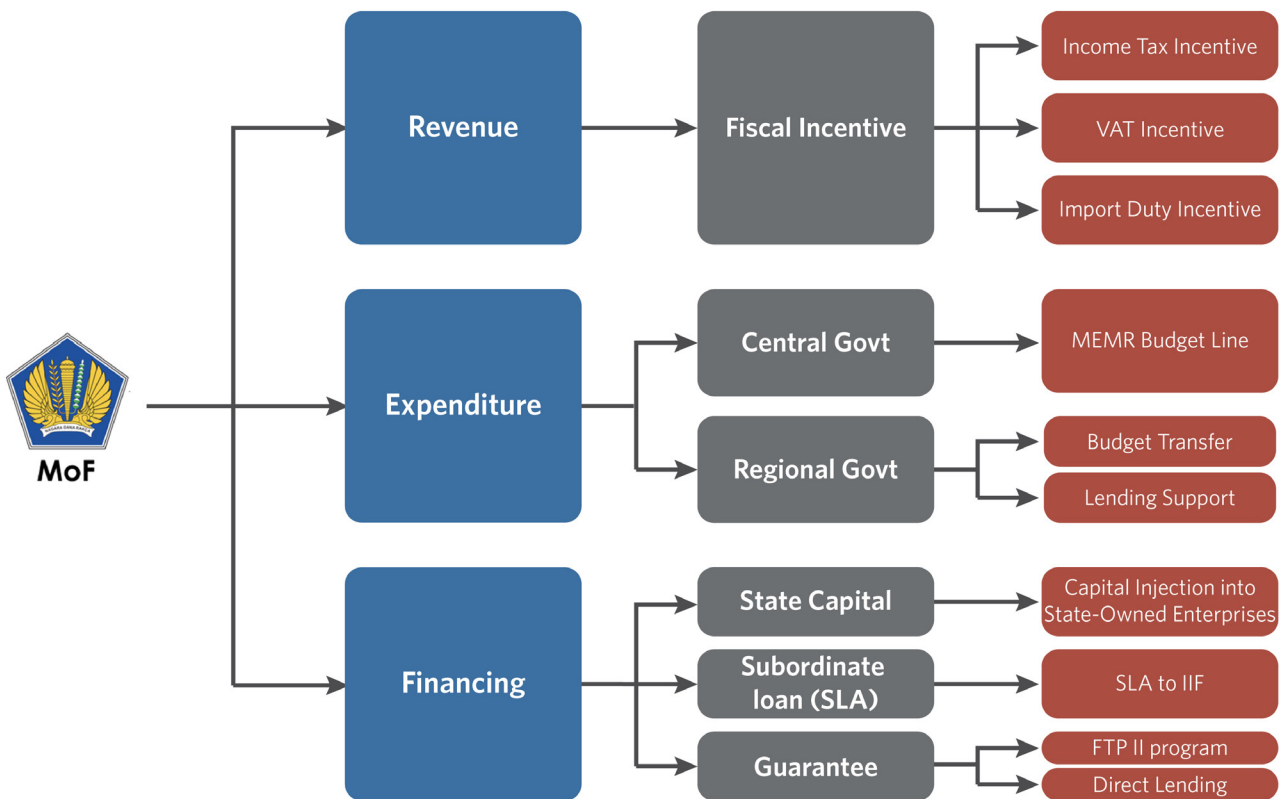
NEGARA DANA RAKCA

MoF

Revenue

Fiscal Incentive

Income Tax Incentive

VAT Incentive

Import Duty Incentive

Expenditure

Central Govt

MEMR Budget Line

Regional Govt

Budget Transfer

Lending Support

Financing

State Capital

Capital Injection into State-Owned Enterprises

Subordinate loan (SLA)

SLA to IIF

Guarantee

FTP II program

Direct Lending